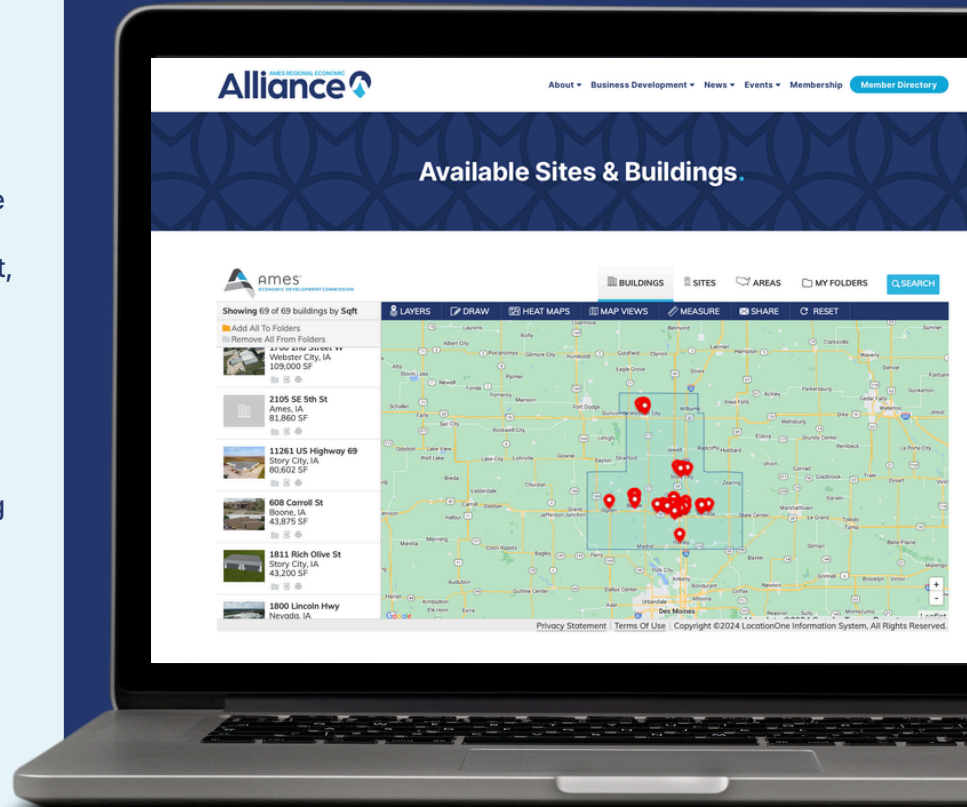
e

t,

g

AMES REGIONAL ECONOMIC
Alliance

About ▾ Business Development ▾ News ▾ Events ▾ Membership Member Directory

Available Sites & Buildings.

ames
ECONOMIC DEVELOPMENT COMMISSION

BUILDINGS SITES AREAS MY FOLDERS SEARCH

Showing 69 of 69 buildings by Sqft

LAYERS DRAW HEAT MAPS MAP VIEWS MEASURE SHARE RESET

Add All To Folders
Remove All From Folders

1700 2nd Street W
Webster City, IA
109,000 SF

2105 SE 5th St
Ames, IA
81,860 SF

11261 US Highway 69
Story City, IA
80,602 SF

608 Carroll St
Boone, IA
43,875 SF

1811 Rich Olive St
Story City, IA
43,200 SF

1800 Lincoln Hwy
Nevada, IA

Privacy Statement | Terms Of Use | Copyright ©2024 LocationOne Information System, All Rights Reserved.